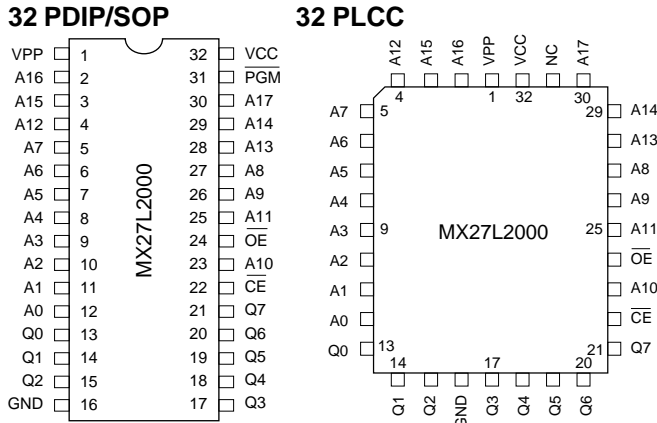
32 PDIP/SOP

VPP 1
A16 2
A15 3
A12 4
A7 5
A6 6
A5 7
A4 8
A3 9
A2 10
A1 11
A0 12
Q0 13
Q1 14
Q2 15
GND 16

MX27L2000

32 VCC
31 $\overline{PGM}$
30 A17
29 A14
28 A13
27 A8
26 A9
25 A11
24 $\overline{OE}$
23 A10
22 $\overline{CE}$
21 Q7
20 Q6
19 Q5
18 Q4
17 Q3

32 PLCC

A12 A15 A16 VPP VCC NC A17

4 1 32 30

A7 5
A6
A5
A4
A3 9
A2
A1
A0
Q0 13

MX27L2000

29 A14
A13
A8
A9
25 A11
$\overline{OE}$
A10
$\overline{CE}$
21 Q7

14 17 20

Q1 Q2 GND Q3 Q4 Q5 Q6